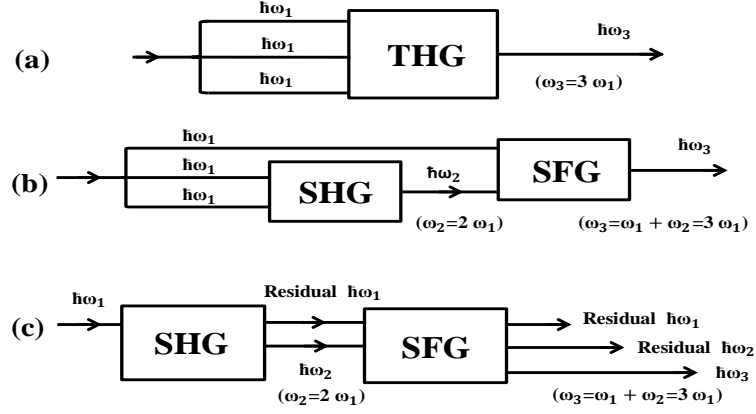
(a)

$\hbar\omega_1$

$\hbar\omega_1$

$\hbar\omega_1$

THG

$\hbar\omega_3$

$(\omega_3=3\ \omega_1)$

(b)

$\hbar\omega_1$

$\hbar\omega_1$

$\hbar\omega_1$

SHG

$\hbar\omega_2$

$(\omega_2=2\ \omega_1)$

SFG

$\hbar\omega_3$

$(\omega_3=\omega_1+\omega_2=3\ \omega_1)$

(c)

$\hbar\omega_1$

SHG

Residual $\hbar\omega_1$

$\hbar\omega_2$

$(\omega_2=2\ \omega_1)$

SFG

Residual $\hbar\omega_1$

Residual $\hbar\omega_2$

$\hbar\omega_3$

$(\omega_3=\omega_1+\omega_2=3\ \omega_1)$